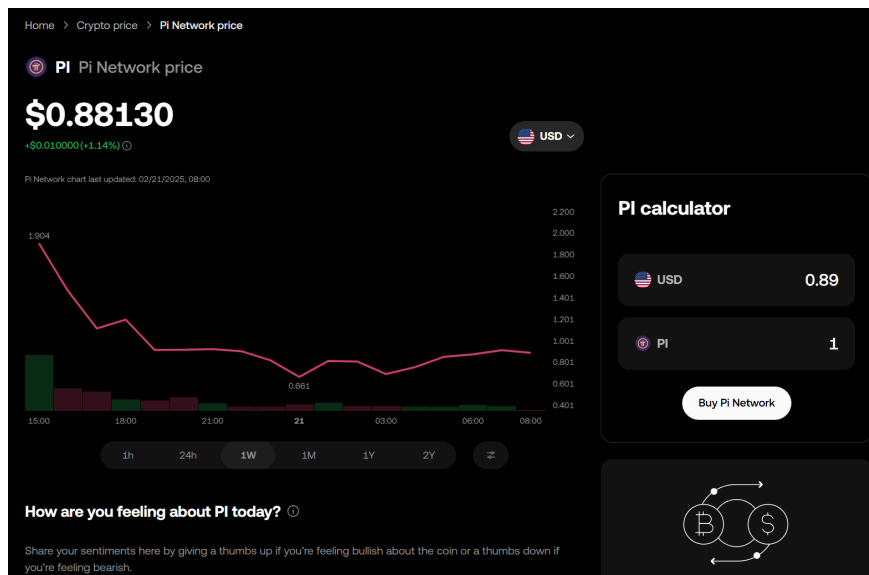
Home > Crypto price > Pi Network price

PI Pi Network price

$0.88130

+$0.010000 (+1.14%)

USD

Pi Network chart last updated: 02/21/2025, 08:00

1.904

0.661

2.200
2.000
1.800
1.600
1.401
1.201
1.001
0.801
0.601
0.401

15:00 18:00 21:00 21 03:00 06:00 08:00

1h 24h 1W 1M 1Y 2Y

PI calculator

USD 0.89

PI 1

Buy Pi Network

How are you feeling about PI today?

Share your sentiments here by giving a thumbs up if you're feeling bullish about the coin or a thumbs down if you're feeling bearish.